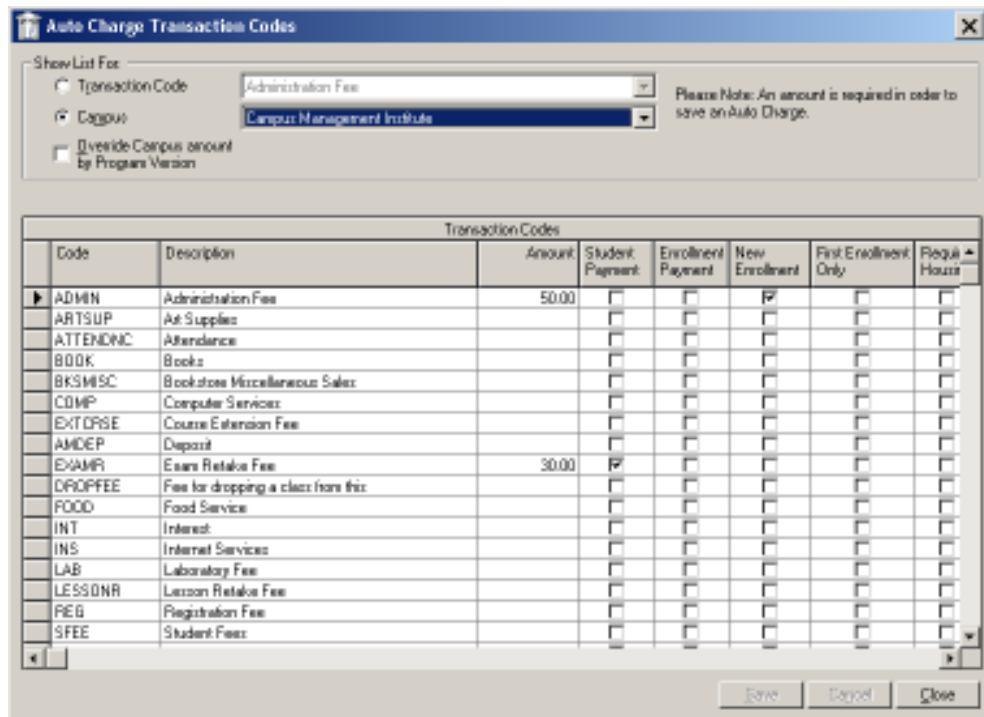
Auto Charge Transaction Codes

Show List For

Transaction Code

Administration Fee

Campus

Campus Management Institute

Override Campus amount by Program Version

Please Note: An amount is required in order to save an Auto Charge.

Transaction Codes

| Code | Description | Amount | Student Payment | Enrollment Payment | New Enrollment | First Enrollment Only | Requi Housi |
|---|---|---|---|---|---|---|---|
| ADMIN | Administration Fee | 50.00 | ☐ | ☐ | ☑ | ☐ | ☐ |
| ARTSUP | Art Supplies | | ☐ | ☐ | ☐ | ☐ | ☐ |
| ATTENDNC | Attendance | | ☐ | ☐ | ☐ | ☐ | ☐ |
| BOOK | Books | | ☐ | ☐ | ☐ | ☐ | ☐ |
| BKSMISC | Bookstore Miscellaneous Sales | | ☐ | ☐ | ☐ | ☐ | ☐ |
| COMP | Computer Services | | ☐ | ☐ | ☐ | ☐ | ☐ |
| EXTCRSE | Course Extension Fee | | ☐ | ☐ | ☐ | ☐ | ☐ |
| AMDEP | Deposit | | ☐ | ☐ | ☐ | ☐ | ☐ |
| EXAMR | Exam Retake Fee | 30.00 | ☑ | ☐ | ☐ | ☐ | ☐ |
| DROPFEE | Fee for dropping a class from this | | ☐ | ☐ | ☐ | ☐ | ☐ |
| FOOD | Food Service | | ☐ | ☐ | ☐ | ☐ | ☐ |
| INT | Interest | | ☐ | ☐ | ☐ | ☐ | ☐ |
| INS | Internet Services | | ☐ | ☐ | ☐ | ☐ | ☐ |
| LAB | Laboratory Fee | | ☐ | ☐ | ☐ | ☐ | ☐ |
| LESSONR | Lesson Retake Fee | | ☐ | ☐ | ☐ | ☐ | ☐ |
| REG | Registration Fee | | ☐ | ☐ | ☐ | ☐ | ☐ |
| SFEE | Student Fees | | ☐ | ☐ | ☐ | ☐ | ☐ |

Save Cancel Close